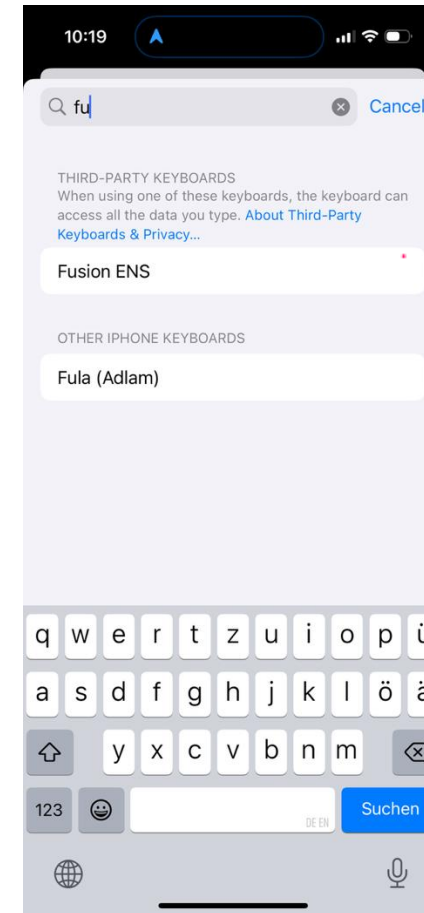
10:19

fu

Cancel

THIRD-PARTY KEYBOARDS
When using one of these keyboards, the keyboard can access all the data you type. About Third-Party Keyboards & Privacy...

Fusion ENS

OTHER IPHONE KEYBOARDS

Fula (Adlam)

q w e r t z u i o p ü
a s d f g h j k l ö ä
y x c v b n m
123
DE EN
Suchen